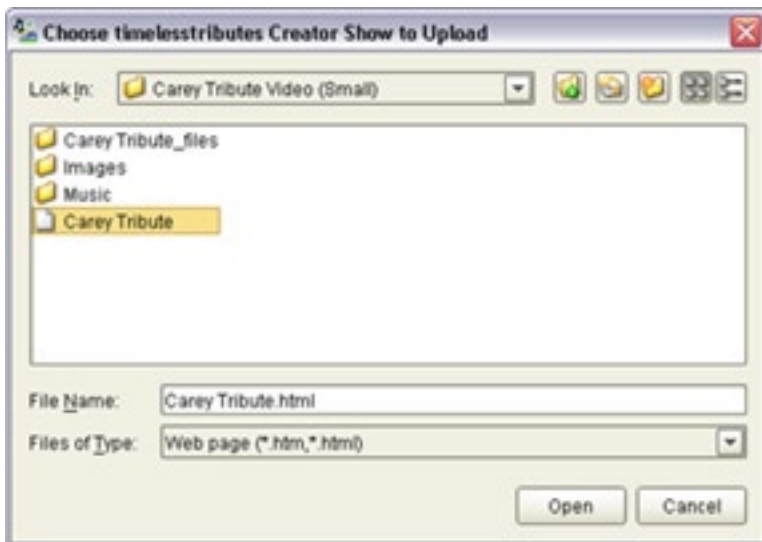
Choose timelesstributes Creator Show to Upload

Look In: Carey Tribute Video (Small)

Carey Tribute_files
Images
Music
Carey Tribute

File Name: Carey Tribute.html

Files of Type: Web page (*.htm,*.html)

Open Cancel